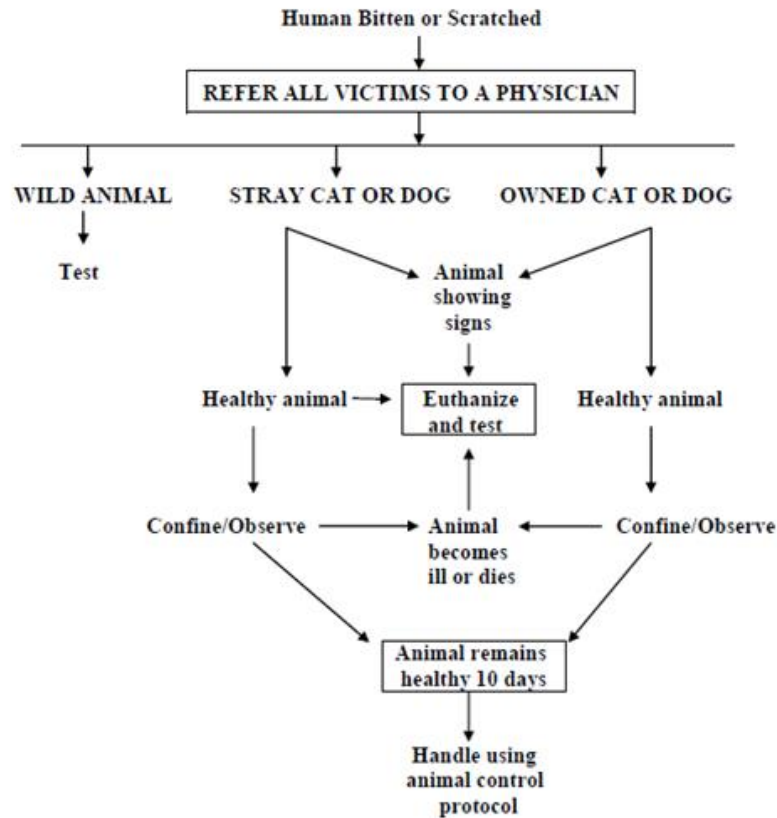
Human Bitten or Scratched

REFER ALL VICTIMS TO A PHYSICIAN

WILD ANIMAL

Test

STRAY CAT OR DOG

OWNED CAT OR DOG

Animal showing signs

Healthy animal

Euthanize and test

Healthy animal

Confine/Observe

Animal becomes ill or dies

Confine/Observe

Animal remains healthy 10 days

Handle using animal control protocol